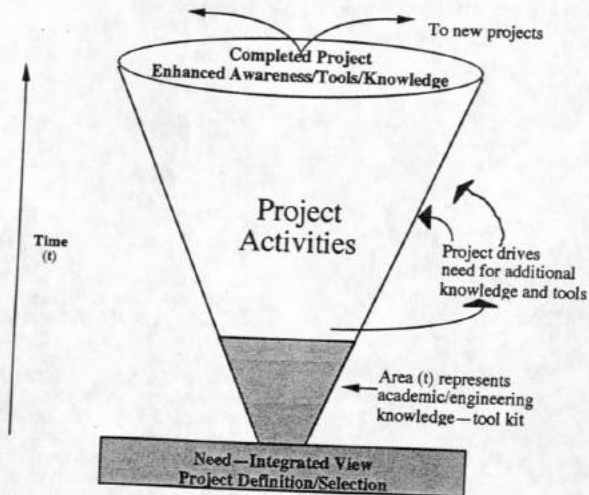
To new projects

Completed Project
Enhanced Awareness/Tools/Knowledge

Time
(t)

Project
Activities

Project drives
need for additional
knowledge and tools

Area (t) represents
academic/engineering
knowledge—tool kit

Need—Integrated View
Project Definition/Selection